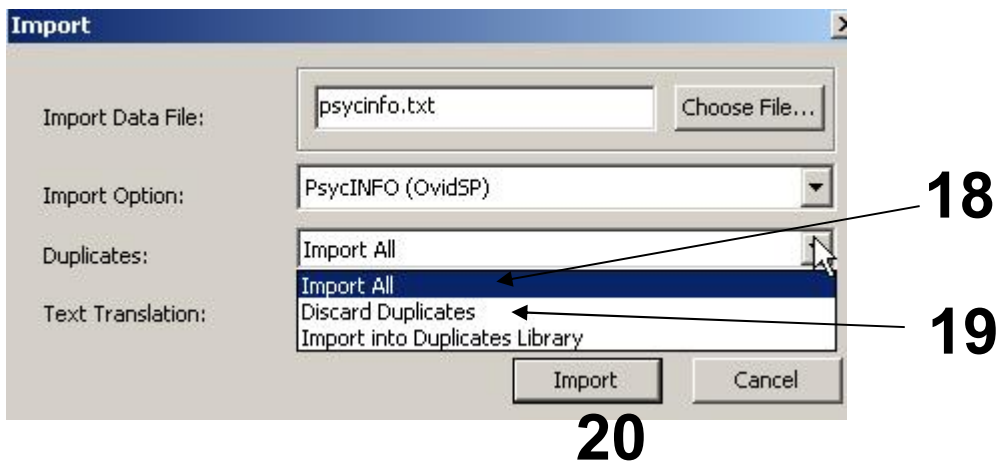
Import

Import Data File: psycinfo.txt Choose File...

Import Option: PsycINFO (OvidSP)

Duplicates: Import All

Import All
Discard Duplicates
Import into Duplicates Library

Text Translation:

18

19

Import Cancel

20